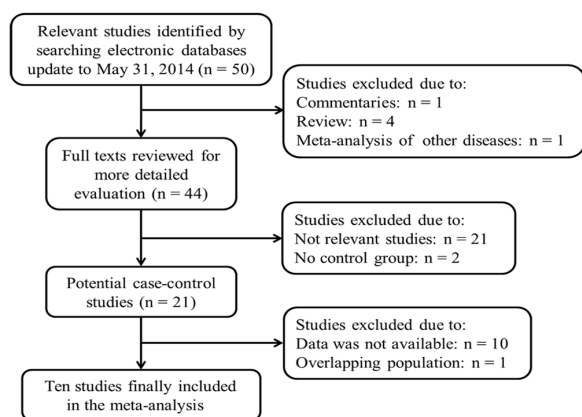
Relevant studies identified by searching electronic databases update to May 31, 2014 (n = 50)

Studies excluded due to:
Commentaries: n = 1
Review: n = 4
Meta-analysis of other diseases: n = 1

Full texts reviewed for more detailed evaluation (n = 44)

Studies excluded due to:
Not relevant studies: n = 21
No control group: n = 2

Potential case-control studies (n = 21)

Studies excluded due to:
Data was not available: n = 10
Overlapping population: n = 1

Ten studies finally included in the meta-analysis